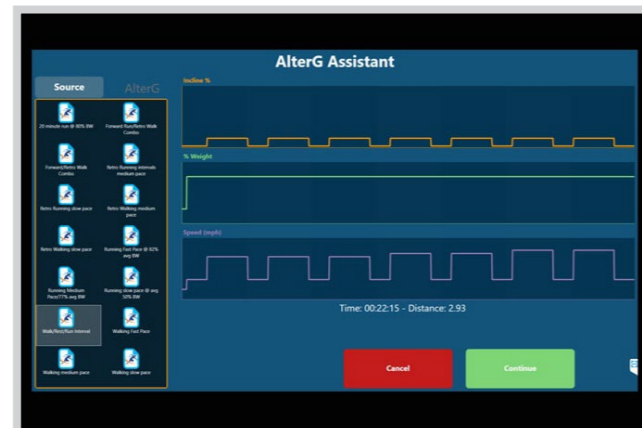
AlterG Assistant

Source
AlterG

20 minute run @ 80% BW
Forward Run/Retro Walk Combo
Forward/Retro Walk Combo
Retro Running intervals medium pace
Retro Running slow pace
Retro Walking medium pace
Retro Walking slow pace
Running Fast Pace @ 92% avg BW
Running Medium Pace/77% avg BW
Running slow pace @ avg 50% BW
Walk/Rest/Run Interval
Walking Fast Pace
Walking medium pace
Walking slow pace

Incline %

% Weight

Speed (mph)

Time: 00:22:15 - Distance: 2.93

Cancel
Continue